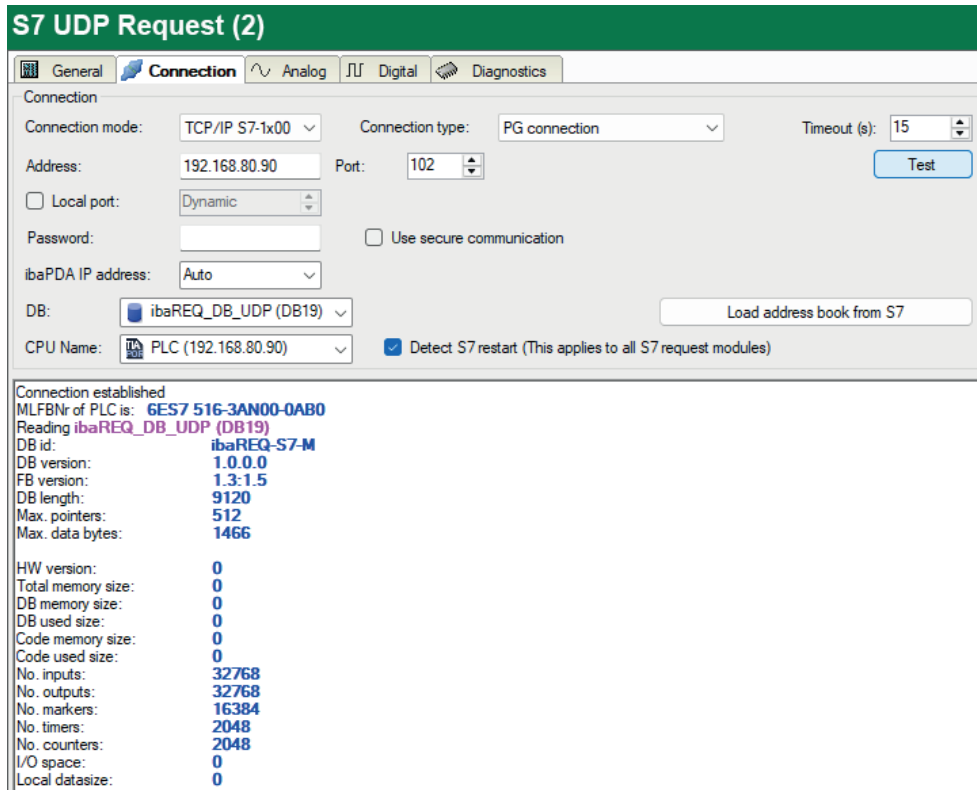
S7 UDP Request (2)

General | Connection | Analog | Digital | Diagnostics

Connection

Connection mode: TCP/IP S7-1x00
Connection type: PG connection
Timeout (s): 15
Address: 192.168.80.90
Port: 102
Test
Local port: Dynamic
Password:
Use secure communication
ibaPDA IP address: Auto
DB: ibaREQ_DB_UDP (DB19)
Load address book from S7
CPU Name: PLC (192.168.80.90)
Detect S7 restart (This applies to all S7 request modules)

Connection established
MLFBNr of PLC is: 6ES7 516-3AN00-0AB0
Reading ibaREQ_DB_UDP (DB19)
DB id: ibaREQ-S7-M
DB version: 1.0.0.0
FB version: 1.3:1.5
DB length: 9120
Max. pointers: 512
Max. data bytes: 1466

HW version: 0
Total memory size: 0
DB memory size: 0
DB used size: 0
Code memory size: 0
Code used size: 0
No. inputs: 32768
No. outputs: 32768
No. markers: 16384
No. timers: 2048
No. counters: 2048
I/O space: 0
Local datasize: 0